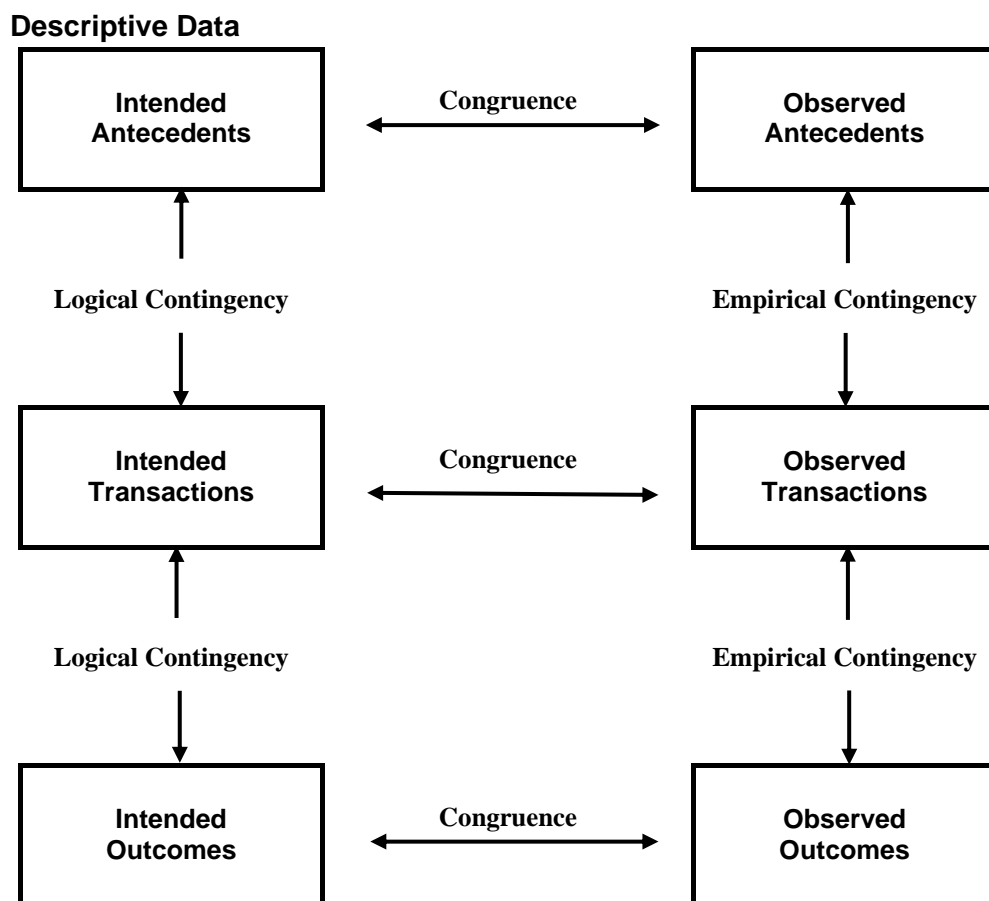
Descriptive Data

Intended Antecedents

Congruence

Observed Antecedents

Logical Contingency

Empirical Contingency

Intended Transactions

Congruence

Observed Transactions

Logical Contingency

Empirical Contingency

Intended Outcomes

Congruence

Observed Outcomes